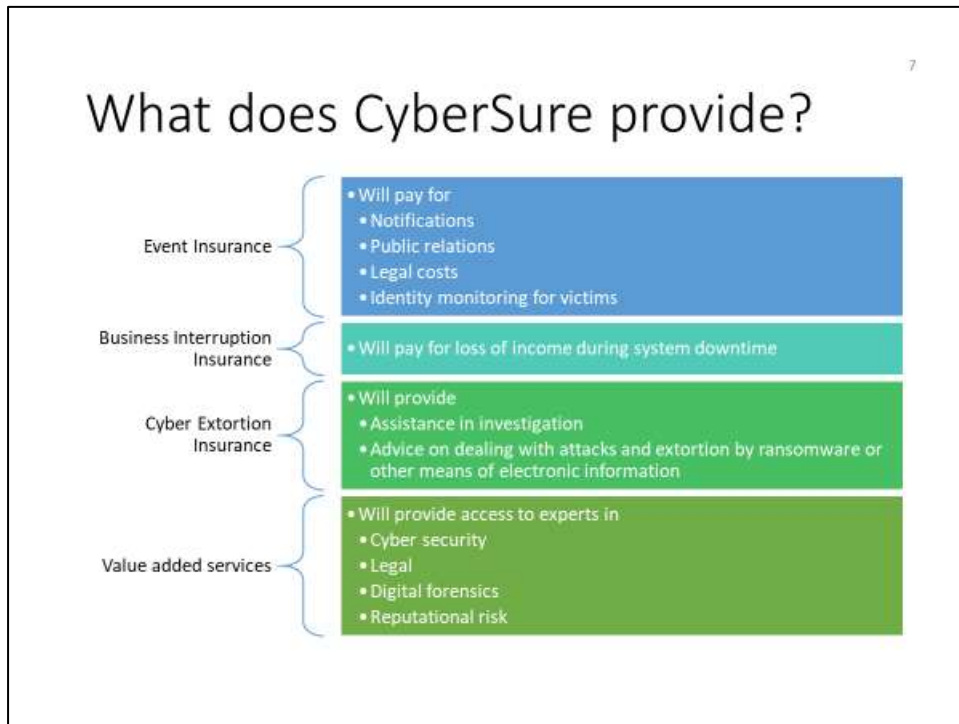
7

What does CyberSure provide?

Event Insurance

- Will pay for
  - Notifications
  - Public relations
  - Legal costs
  - Identity monitoring for victims

Business Interruption Insurance

- Will pay for loss of income during system downtime

Cyber Extortion Insurance

- Will provide
  - Assistance in investigation
  - Advice on dealing with attacks and extortion by ransomware or other means of electronic information

Value added services

- Will provide access to experts in
  - Cyber security
  - Legal
  - Digital forensics
  - Reputational risk